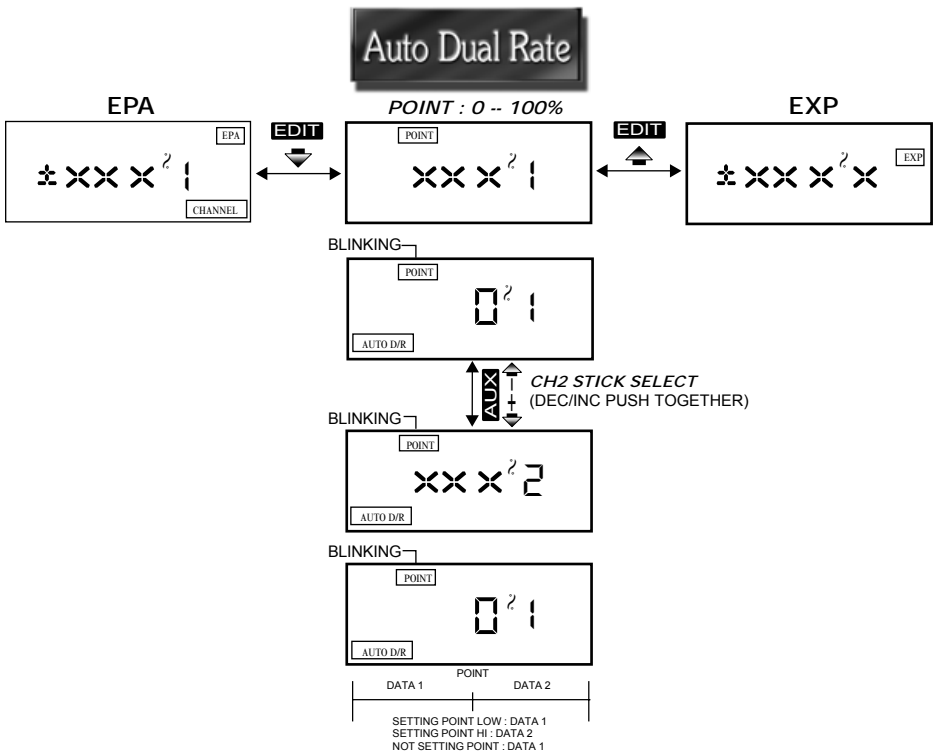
Auto Dual Rate

EPA

EPA

±XXX 1

CHANNEL

EDIT

POINT : 0 -- 100%

POINT

XXX 1

EDIT

EXP

±XXX X

EXP

BLINKING

POINT

0 1

AUTO D/R

AUX

CH2 STICK SELECT
(DEC/INC PUSH TOGETHER)

BLINKING

POINT

XXX 2

AUTO D/R

BLINKING

POINT

0 1

AUTO D/R

POINT

DATA 1

DATA 2

SETTING POINT LOW : DATA 1
SETTING POINT HI : DATA 2
NOT SETTING POINT : DATA 1